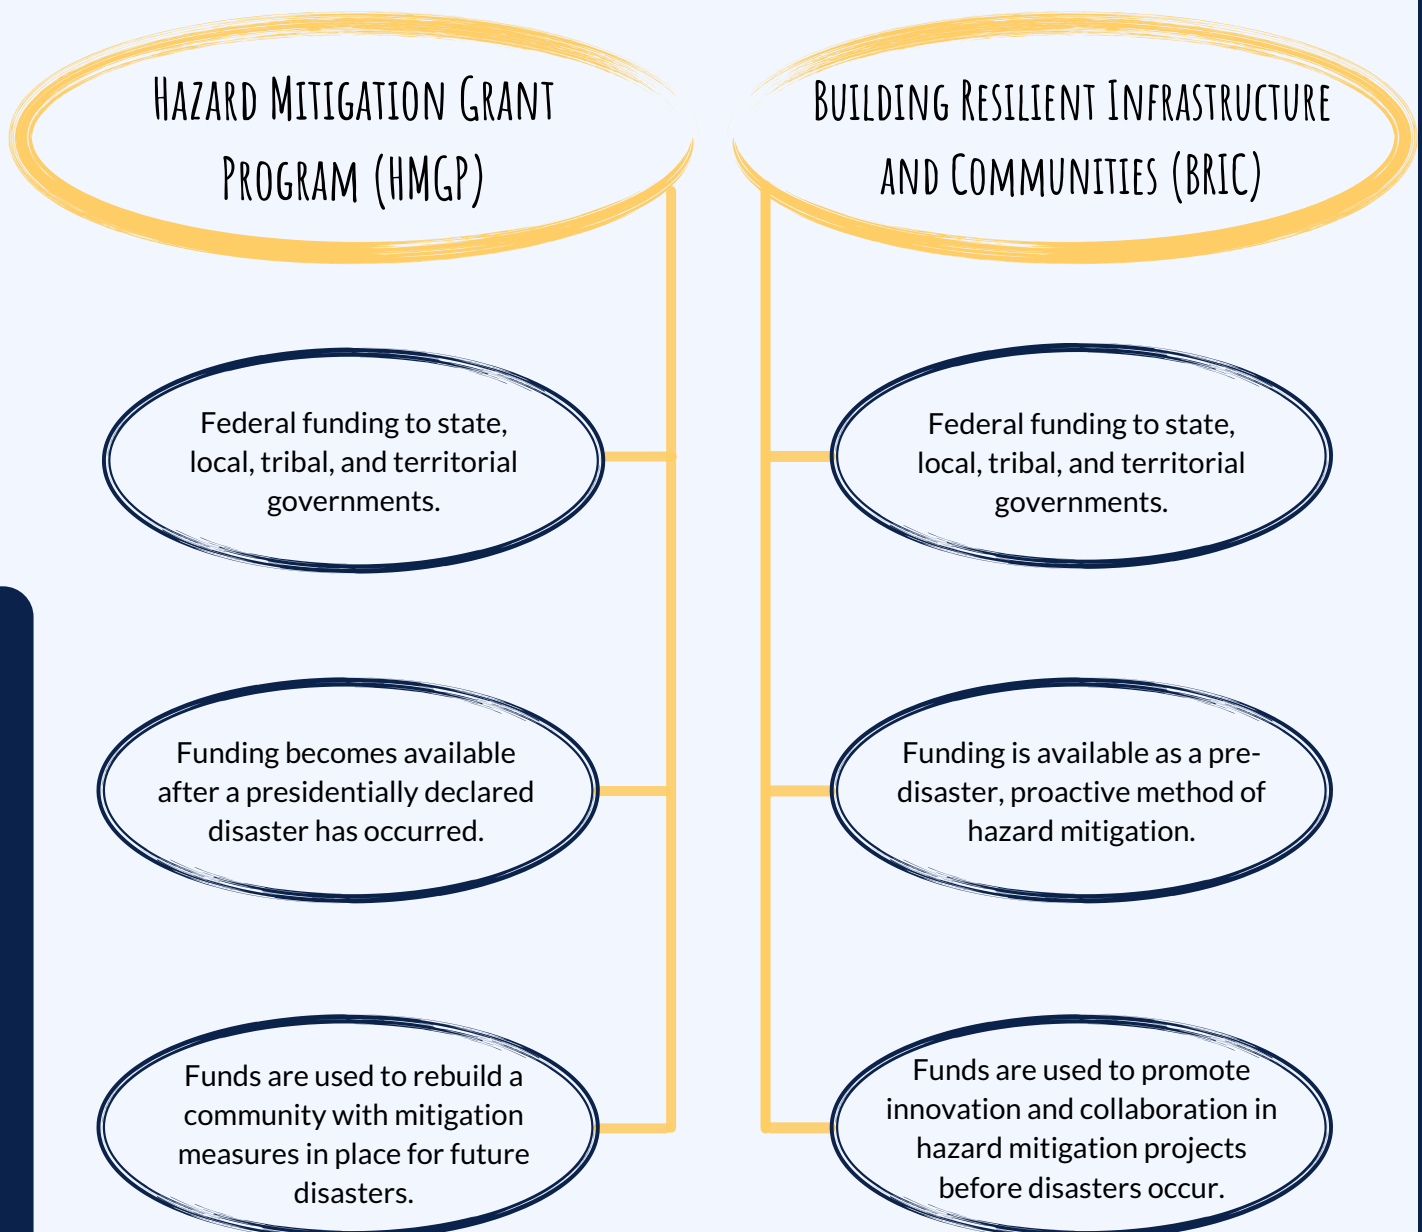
Hazard Mitigation Grant Program (HMGP)

Federal funding to state, local, tribal, and territorial governments.

Funding becomes available after a presidentially declared disaster has occurred.

Funds are used to rebuild a community with mitigation measures in place for future disasters.

Building Resilient Infrastructure and Communities (BRIC)

Federal funding to state, local, tribal, and territorial governments.

Funding is available as a pre-disaster, proactive method of hazard mitigation.

Funds are used to promote innovation and collaboration in hazard mitigation projects before disasters occur.